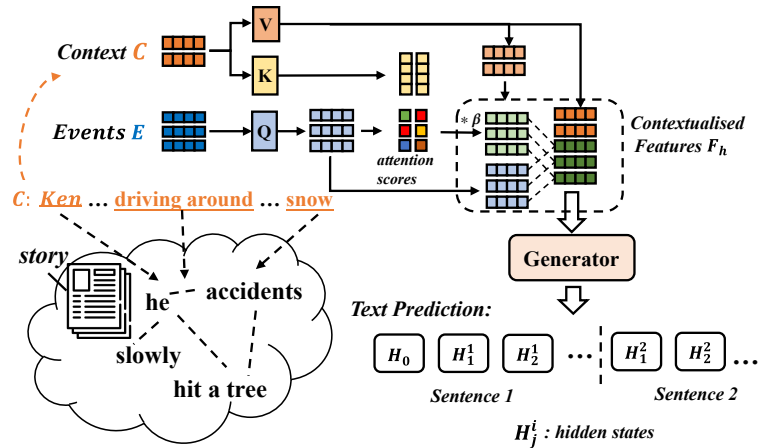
Context C

V

K

Events E

Q

attention scores

$* \beta$

Contextualised Features $F_h$

C: Ken … driving around … snow

Generator

story

he

accidents

slowly

hit a tree

Text Prediction:

$H_0$

$H_1^1$

$H_2^1$

…

$H_1^2$

$H_2^2$

…

Sentence 1

Sentence 2

$H_j^i$ : hidden states